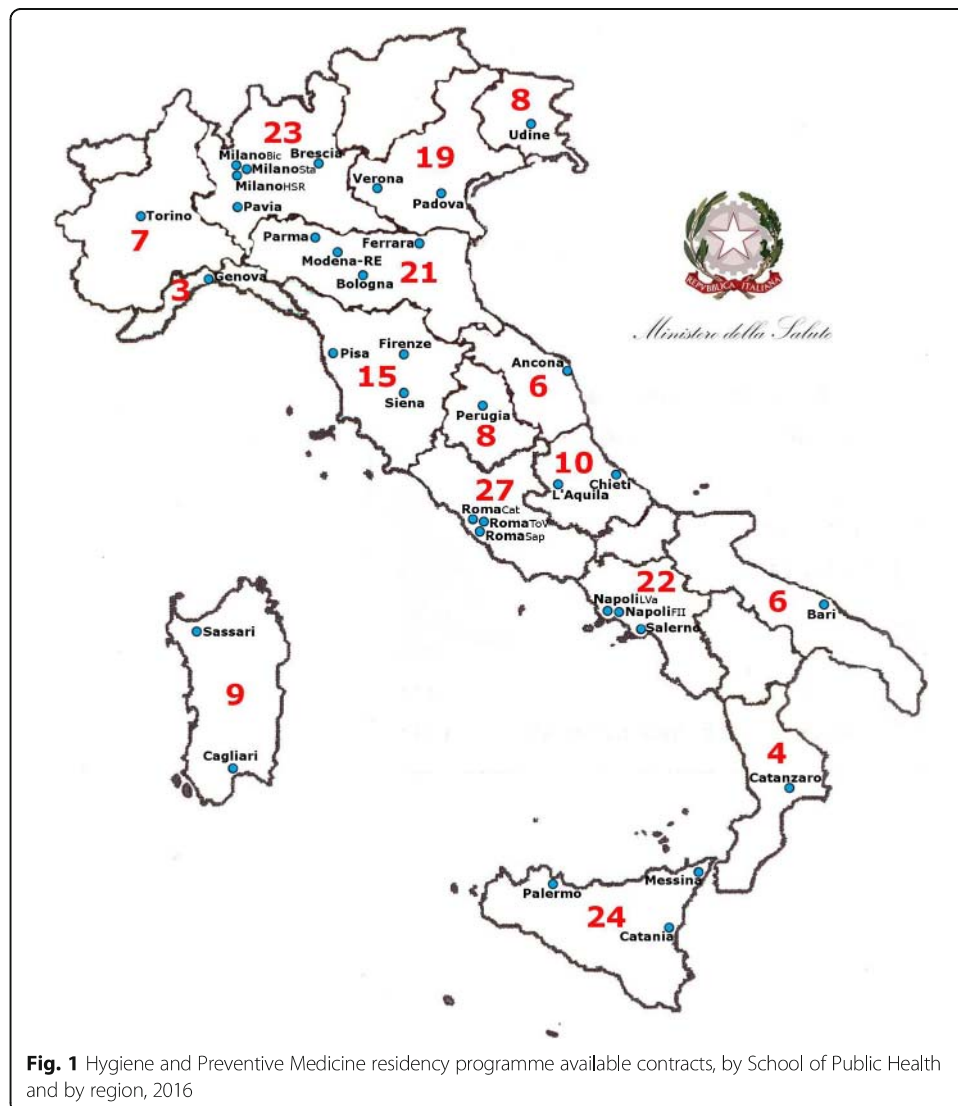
8
Udine

23
Brescia
MilanoBic
MilanoSta
MilanoHSR
Pavia

19
Verona
Padova

Torino
7

Parma
Ferrara
Modena-RE
Bologna
21

3
Genova

REPVBBLICA ITALIANA

Ministero della Salute

Pisa
Firenze
15
Siena

Ancona
6

Perugia
8

10
Chieti
L'Aquila

27
RomaCat
RomaToV
RomaSap

22
NapoliLVa
NapoliFII
Salerno

6
Bari

Sassari
9
Cagliari

4
Catanzaro

Messina
Palermo
24
Catania

**Fig. 1** Hygiene and Preventive Medicine residency programme available contracts, by School of Public Health and by region, 2016